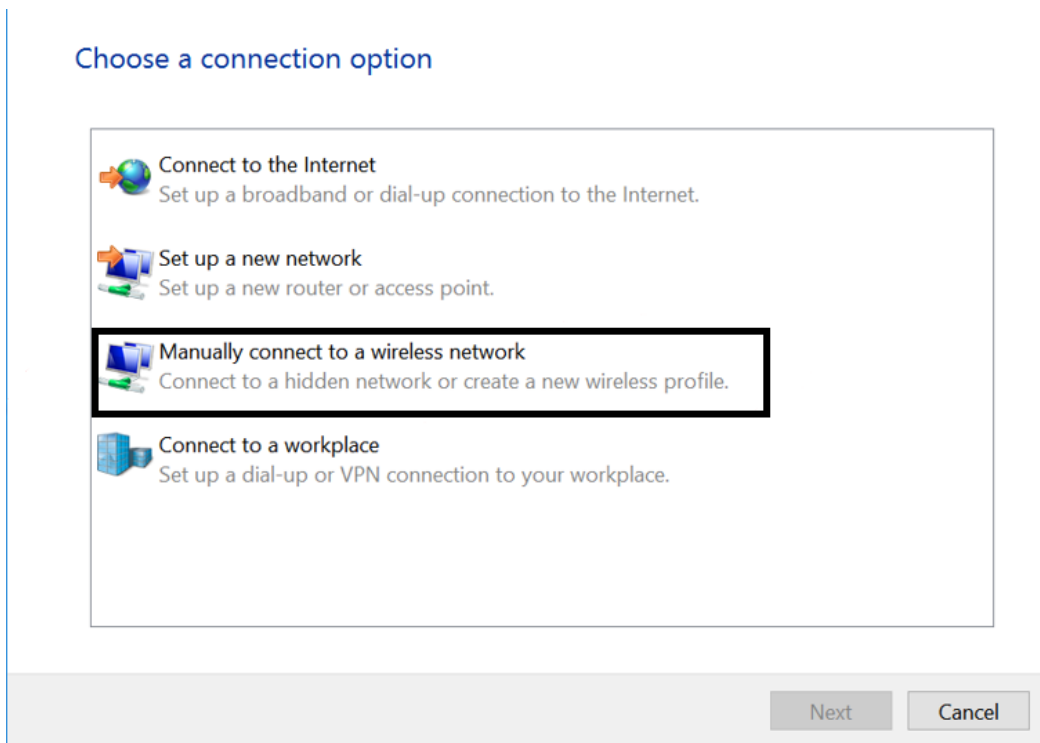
Choose a connection option

Connect to the Internet
Set up a broadband or dial-up connection to the Internet.

Set up a new network
Set up a new router or access point.

Manually connect to a wireless network
Connect to a hidden network or create a new wireless profile.

Connect to a workplace
Set up a dial-up or VPN connection to your workplace.

Next Cancel